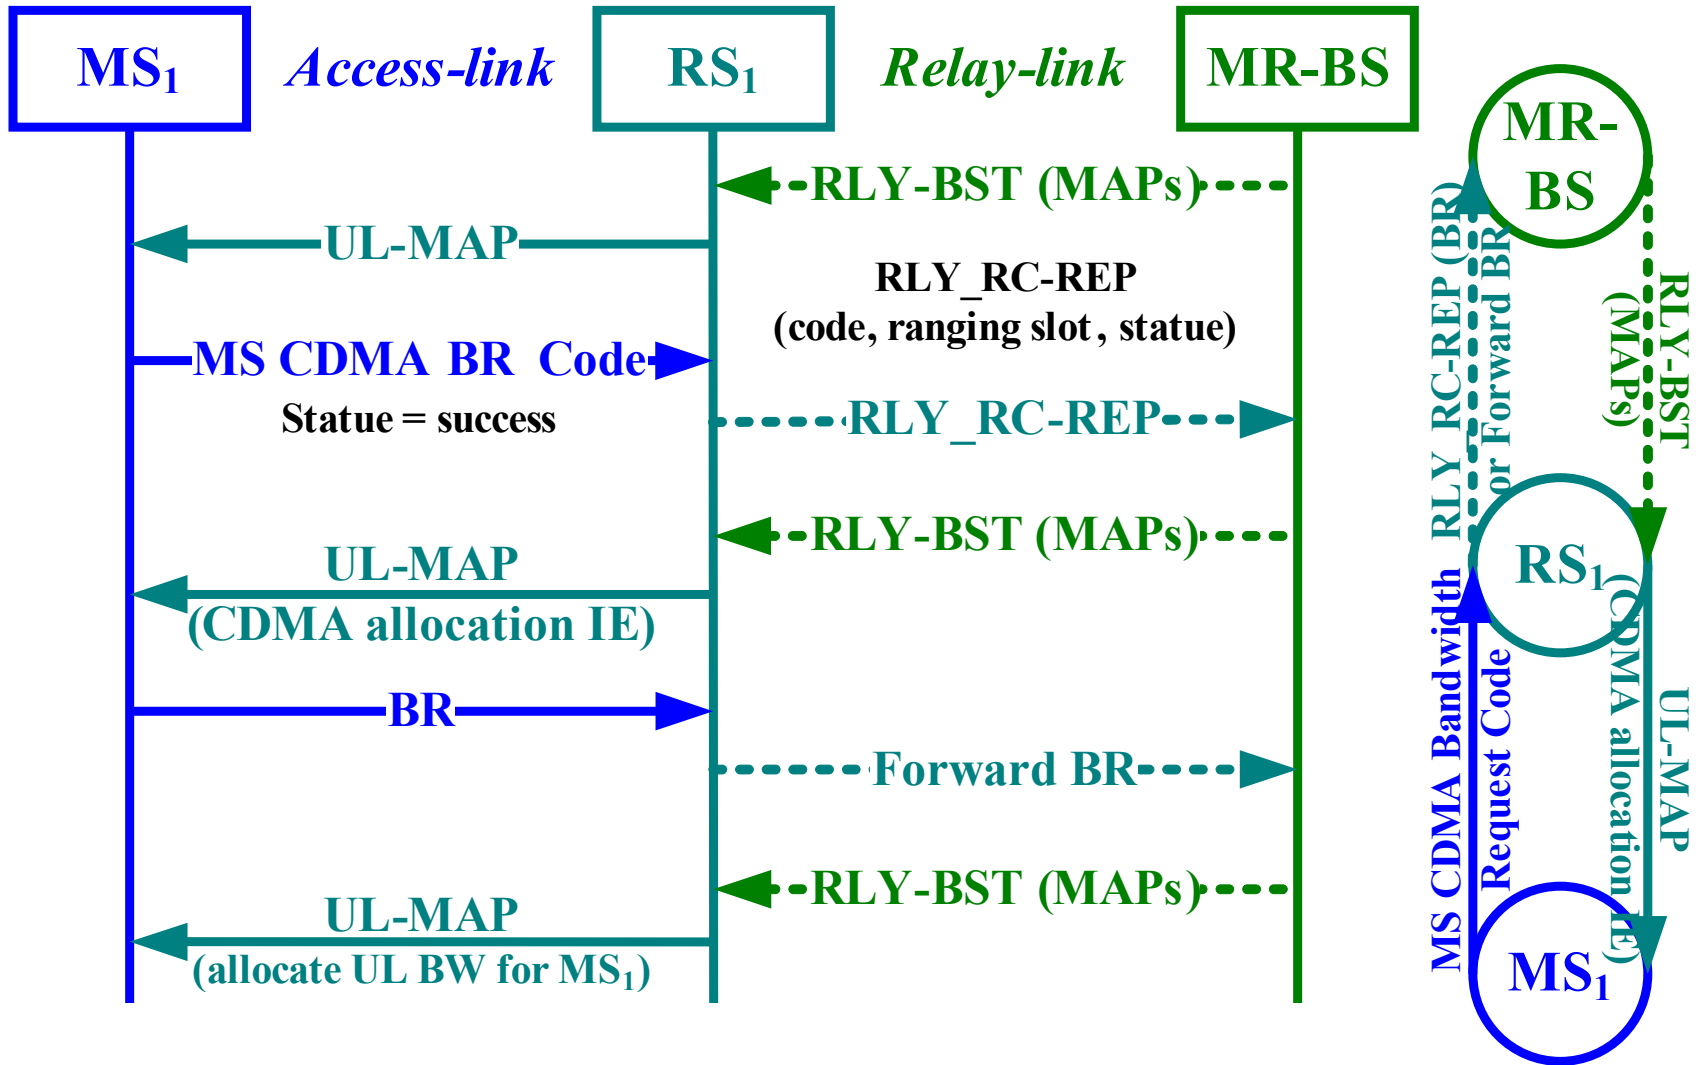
MS$_1$ Access-link RS$_1$ Relay-link MR-BS

RLY-BST (MAPs)

UL-MAP

RLY_RC-REP
(code, ranging slot, statue)

MS CDMA BR Code

Statue = success

RLY_RC-REP

RLY-BST (MAPs)

UL-MAP
(CDMA allocation IE)

BR

Forward BR

RLY-BST (MAPs)

UL-MAP
(allocate UL BW for MS$_1$)

MR-BS

RLY_RC-REP (BR) or Forward BR

RLY-BST (MAPs)

RS$_1$

MS CDMA Bandwidth Request Code

UL-MAP (CDMA allocation IE)

MS$_1$